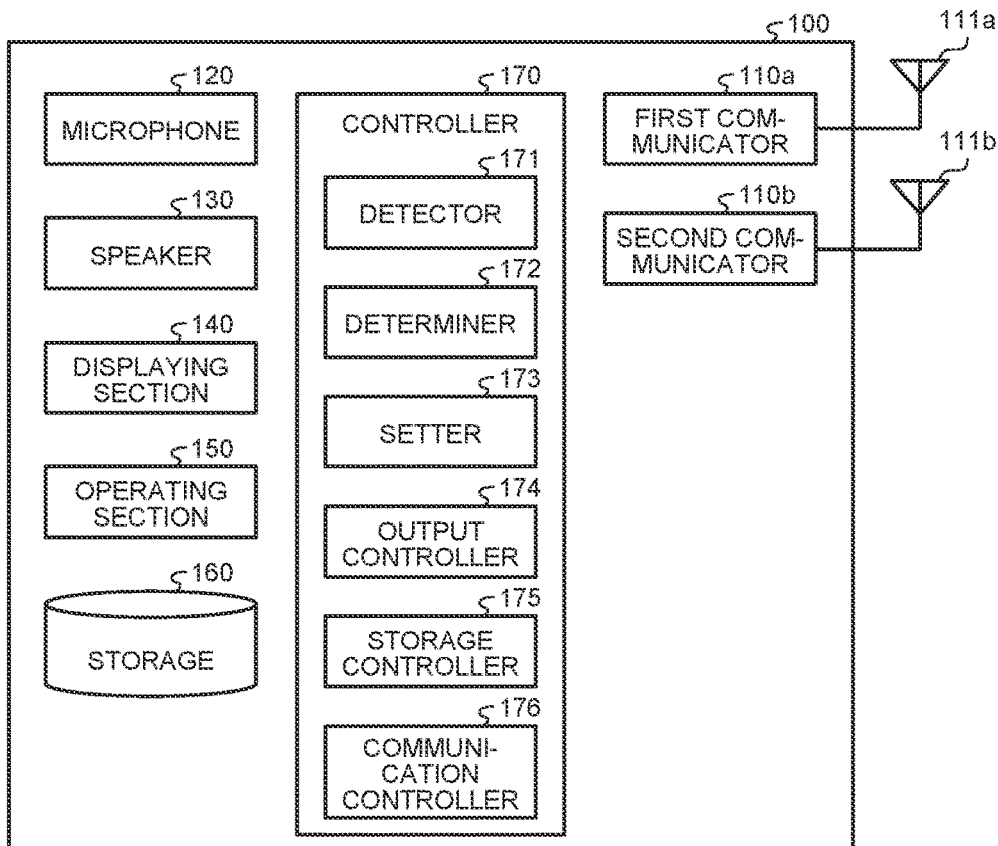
100

120
MICROPHONE

130
SPEAKER

140
DISPLAYING SECTION

150
OPERATING SECTION

160
STORAGE

170
CONTROLLER

171
DETECTOR

172
DETERMINER

173
SETTER

174
OUTPUT CONTROLLER

175
STORAGE CONTROLLER

176
COMMUNICATION CONTROLLER

110a
FIRST COMMUNICATOR

111a

110b
SECOND COMMUNICATOR

111b